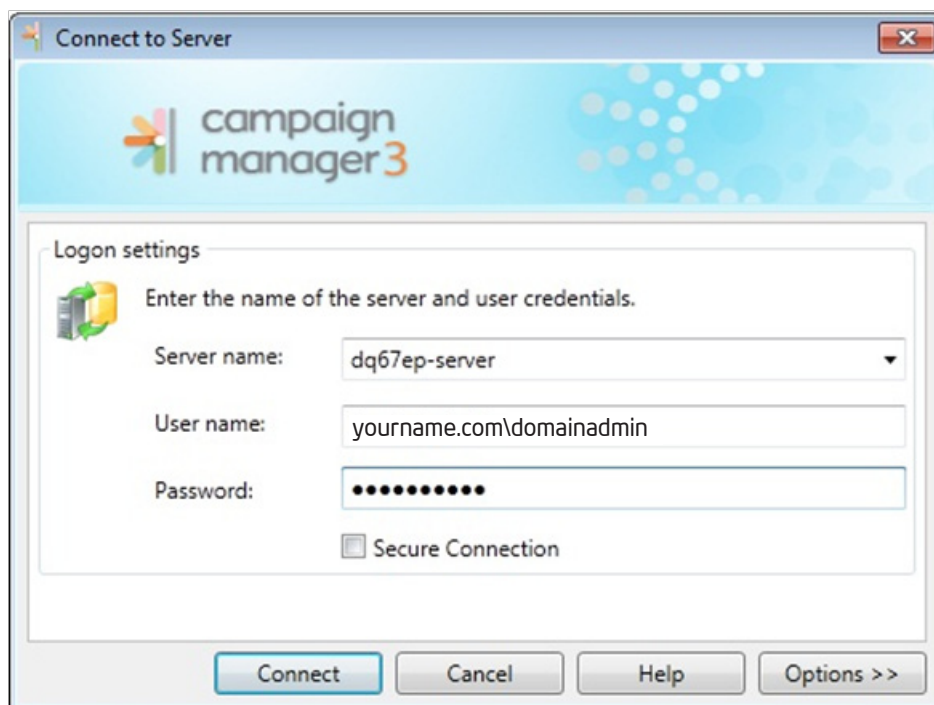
Connect to Server

campaign manager3

Logon settings

Enter the name of the server and user credentials.

Server name: dq67ep-server

User name: yourname.com\domainadmin

Password: ●●●●●●●●●●●

Secure Connection

Connect Cancel Help Options >>